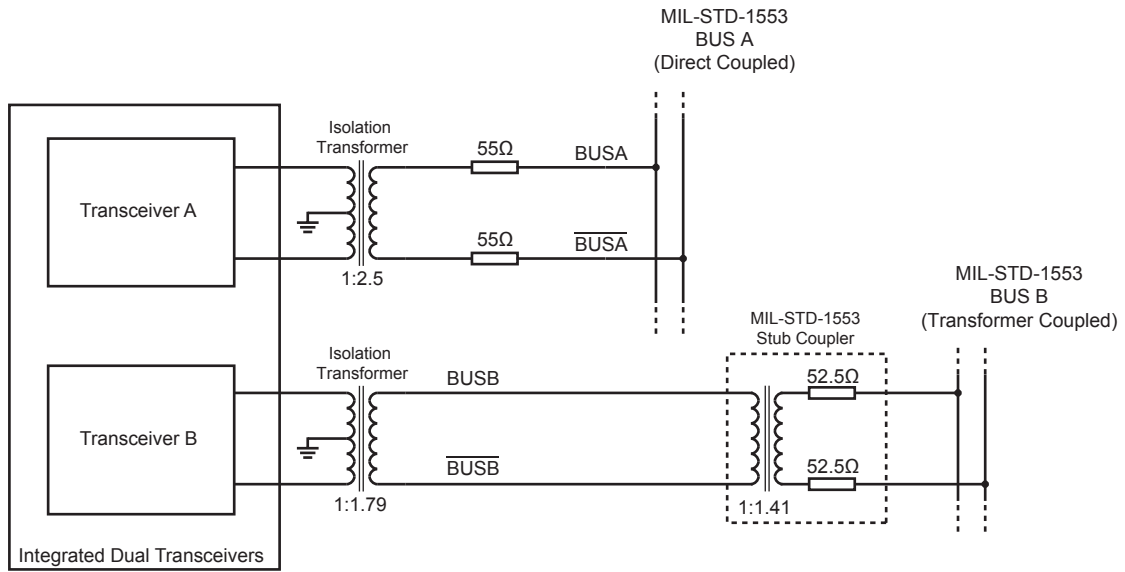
MIL-STD-1553
BUS A
(Direct Coupled)

Isolation Transformer

Transceiver A

55Ω

BUSA

55Ω

$\overline{\text{BUSA}}$

1:2.5

MIL-STD-1553
BUS B
(Transformer Coupled)

MIL-STD-1553
Stub Coupler

Isolation Transformer

Transceiver B

BUSB

$\overline{\text{BUSB}}$

1:1.79

52.5Ω

52.5Ω

1:1.41

Integrated Dual Transceivers